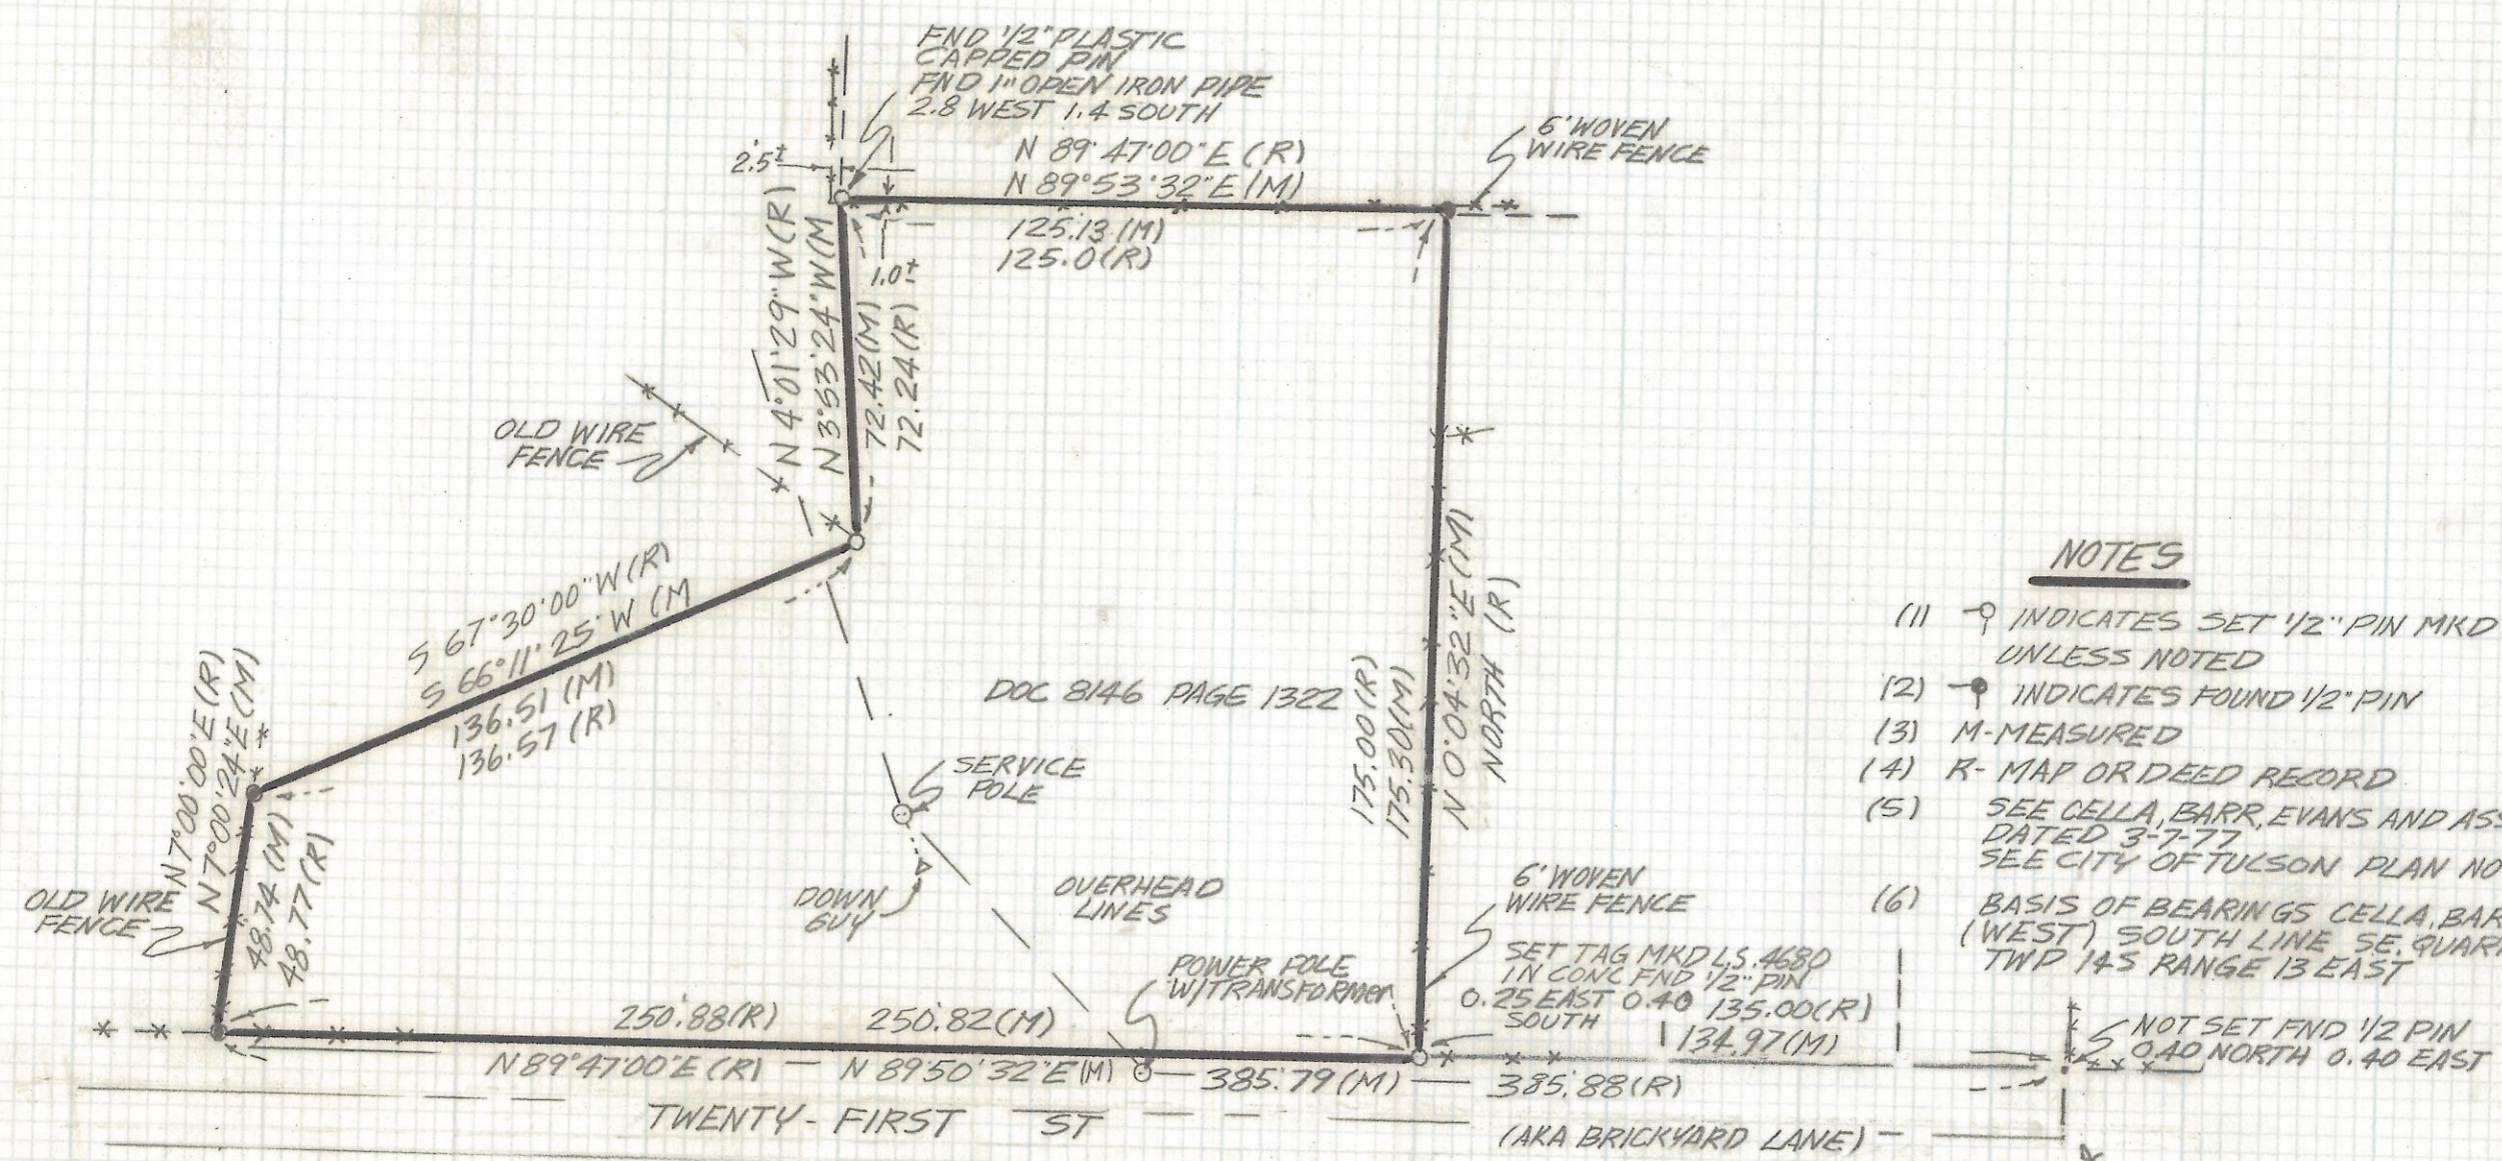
FND 1/2" PLASTIC CAPPED PIN
FND 1" OPEN IRON PIPE 2.8 WEST 1.4 SOUTH

2.5'±

N 89°47'00" E (R)
N 89°53'32" E (M)

6' WOVEN WIRE FENCE

125.13 (M)
125.0 (R)

1.0'±

N 4°01'29" W (R)
N 3°53'24" W (M)
72.42 (M)
72.24 (R)

OLD WIRE FENCE

S 67°30'00" W (R)
S 66°11'25" W (M
136.51 (M)
136.57 (R)

DOC 8146 PAGE 1322

SERVICE POLE

175.00 (R)
175.30 (M)
N 0°04'32" E (M)
NORTH (R)

NOTES
(1) INDICATES SET 1/2" PIN MKD UNLESS NOTED
(2) INDICATES FOUND 1/2" PIN
(3) M-MEASURED
(4) R- MAP OR DEED RECORD
(5) SEE CELLA, BARR, EVANS AND ASS DATED 3-7-77 SEE CITY OF TUCSON PLAN NO
(6) BASIS OF BEARINGS CELLA, BAR (WEST) SOUTH LINE SE. QUAR TWP 14S RANGE 13 EAST

N 7°00'00" E (R)
N 7°00'24" E (M)
48.74 (M)
48.77 (R)

OLD WIRE FENCE

DOWN GUY

OVERHEAD LINES

6' WOVEN WIRE FENCE

SET TAG MKD L.S. 4680 IN CONC FND 1/2" PIN 0.25 EAST 0.40 SOUTH

POWER POLE W/TRANSFORMER

135.00 (R)
134.97 (M)

NOT SET FND 1/2 PIN 0.40 NORTH 0.40 EAST

250.88 (R)
250.82 (M)
N 89°47'00" E (R)
N 89°50'32" E (M)
385.79 (M)
385.88 (R)

TWENTY- FIRST ST
(AKA BRICKYARD LANE)